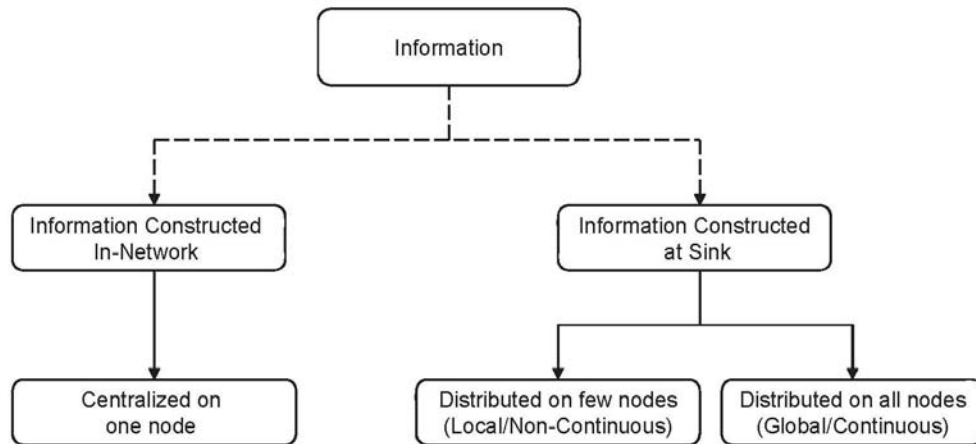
Information

Information Constructed In-Network

Information Constructed at Sink

Centralized on one node

Distributed on few nodes (Local/Non-Continuous)

Distributed on all nodes (Global/Continuous)